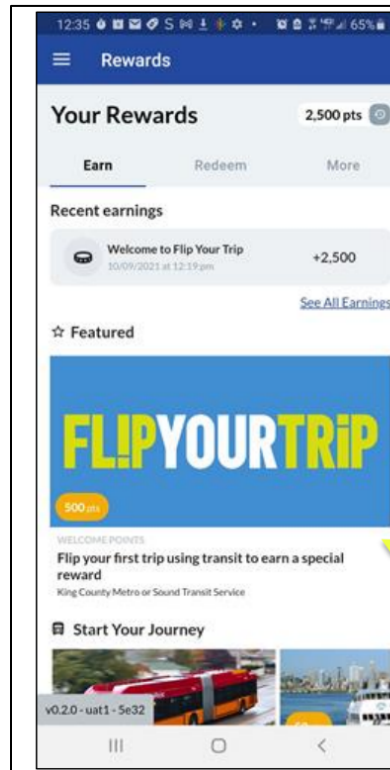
12:35 65%

Rewards

Your Rewards

2,500 pts

Earn

Redeem

More

Recent earnings

Welcome to Flip Your Trip
10/09/2021 at 12:19 pm

+2,500

See All Earnings

☆ Featured

FL!PYOURTRiP

500 pts

WELCOME POINTS

Flip your first trip using transit to earn a special reward

King County Metro or Sound Transit Service

Start Your Journey

v0.2.0 - uat1 - 5e32